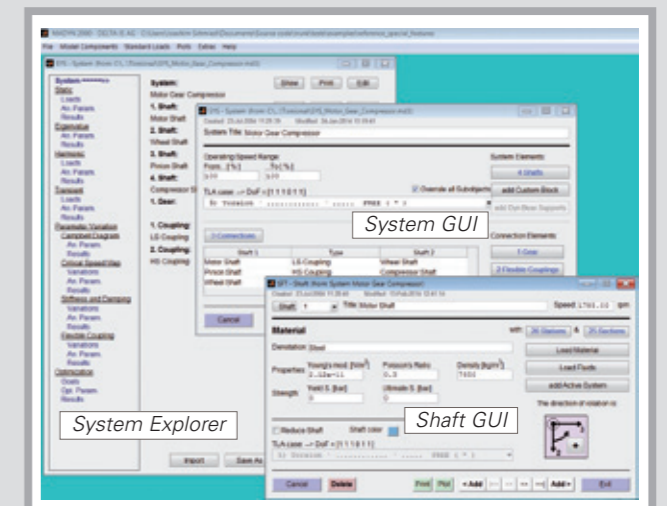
MADYN 2000 DELTA JS AG C:\Users\Schmidt\Documents\Source code\trunk\tests\examples\reference_special_flotions

File Model Components Standard Loads Plots Extras Help

SYS - System (from C\...\Motor_Gear_Compressor.md)

System.*******
Static
Loads
An. Param.
Results
Eigenvalue
An. Param.
Results
Harmonic
Loads
An. Param.
Results
Transient
Loads
An. Param.
Results
Parameter Variation
Campbell Diagram
An. Param.
Results
Critical Speed Map
Variations
An. Param.
Results
Stiffness and Damping
Variations
An. Param.
Results
Flexible Coupling
Variations
An. Param.
Results
Optimization
Goals
Opt. Param.
Results

System:
Motor Gear Compressor
1. Shaft:
Motor Shaft
2. Shaft:
Wheel Shaft
3. Shaft:
Pinion Shaft
4. Shaft:
Compressor S
1. Gear:

1. Coupling:
LS Coupling
2. Coupling:
HS Coupling

Show Print Edit

SYS - System (from C\...\Motor_Gear_Compressor.md)

System Title Motor Gear Compressor

Operating Speed Range
From [%] To [%]
100 100

TLA case: --> DoF = [1 1 1 0 1 1]
Overide all Subobjects

System Elements:
4 Shafts
add Custom Block
add Out-Shear Supports

System GUI

2 Connections

Connection Elements:

| Shaft 1 | Type | Shaft 2 |
|---|---|---|
| Motor Shaft | LS Coupling | Wheel Shaft |
| Pinion Shaft | HS Coupling | Compressor Shaft |
| Wheel Shaft | | |

1 Gear
2 Flexible Couplings

Cancel

SFT - Shaft (from System Motor Gear Compressor)

Shaft 1 Title Motor Shaft Speed 1780.00 rpm

Material
with 26 Stations & 25 Sections
Denotation Steel
Load Material
Properties Young's mod. [N/m²] 2.12e+11 Poisson's Ratio 0.3 Density [kg/m³] 7800
Load Fluids
Strength Yield S. [bar] 0 Ultimate S. [bar] 0
add Active System
The direction of rotation is:

Reduce Shaft Shaft color
TLA case: --> DoF = [1 1 1 0 1 1]

Shaft GUI

System Explorer

Cancel Delete Print Plot <Add Add> Exit

Import Save As